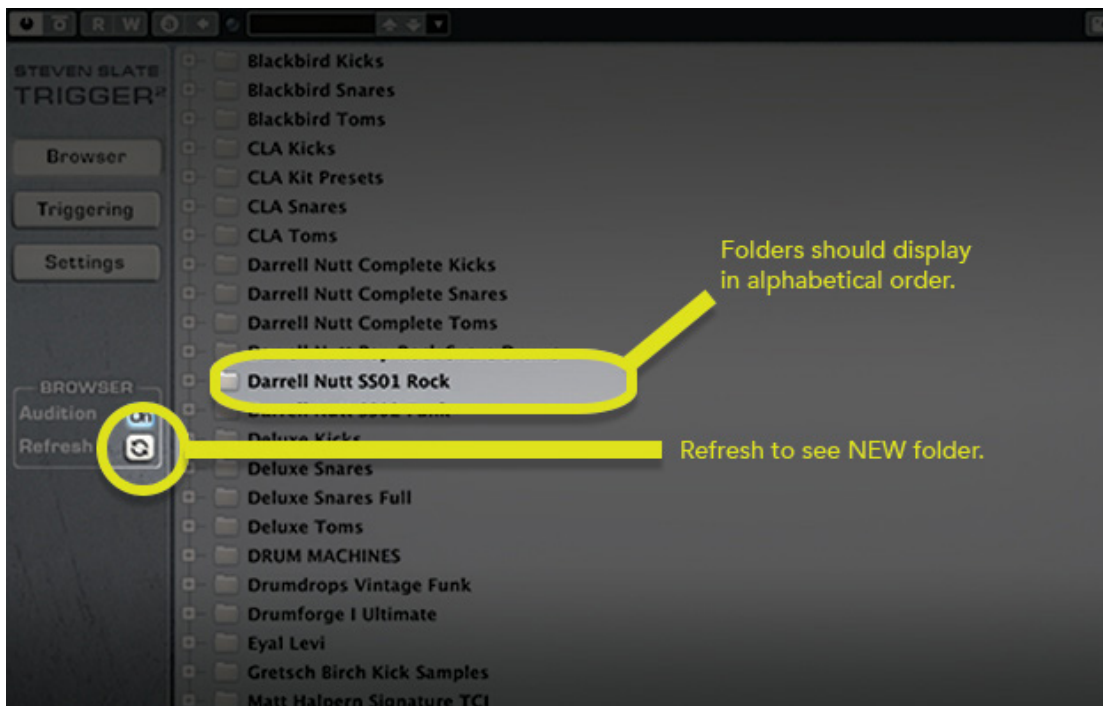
R W

STEVEN SLATE
TRIGGER²

Browser

Triggering

Settings

BROWSER
Audition
Refresh

Blackbird Kicks
Blackbird Snares
Blackbird Toms
CLA Kicks
CLA Kit Presets
CLA Snares
CLA Toms
Darrell Nutt Complete Kicks
Darrell Nutt Complete Snares
Darrell Nutt Complete Toms
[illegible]
Darrell Nutt SS01 Rock
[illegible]
Deluxe Kicks
Deluxe Snares
Deluxe Snares Full
Deluxe Toms
DRUM MACHINES
Drumdrops Vintage Funk
Drumforge I Ultimate
Eyal Levi
Gretsch Birch Kick Samples
Matt Halpern Signature TCI

Folders should display in alphabetical order.

Refresh to see NEW folder.